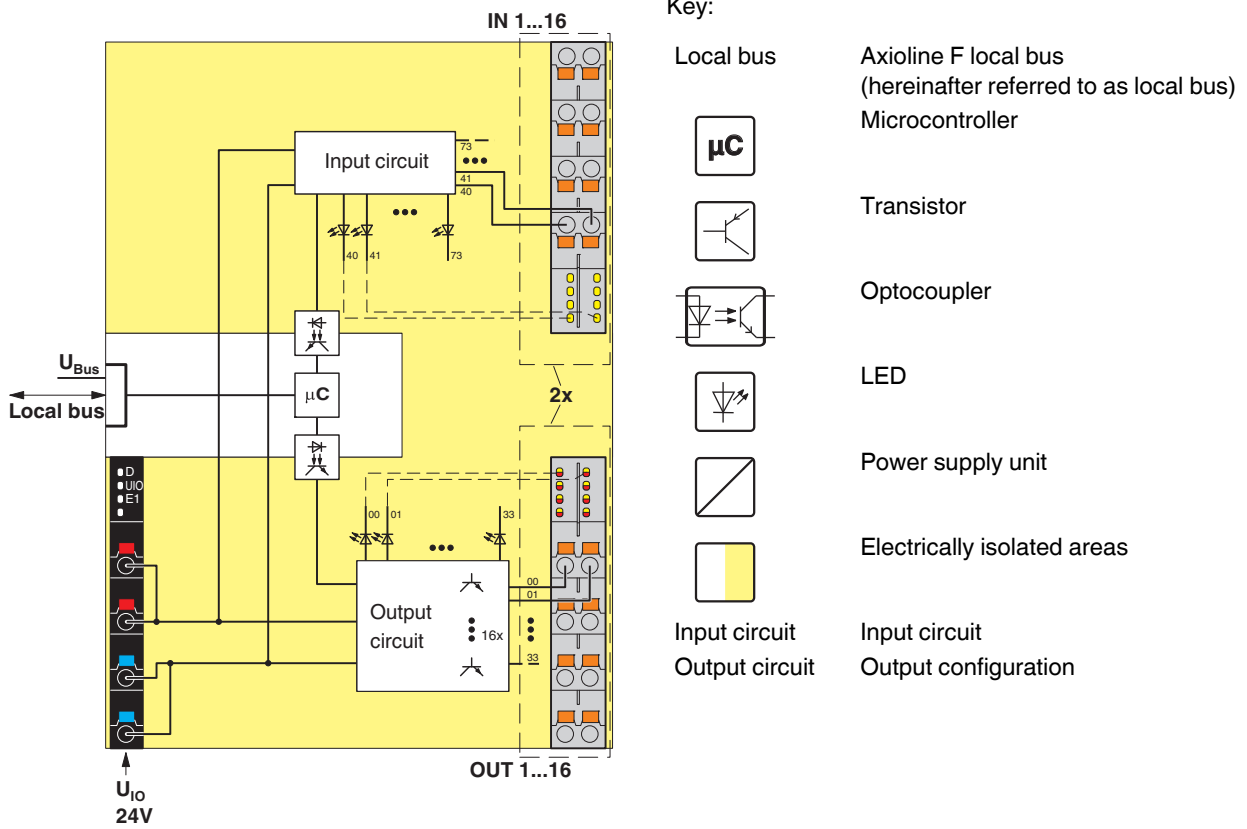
IN 1...16

Input circuit

73
41
40

40 41 73

$U_{Bus}$

Local bus

µC

2x

D
UIO
E1

00 01 33

Output circuit

16x

00
01
33

OUT 1...16

$U_{IO}$
24V

Key:

| | |
|---|---|
| Local bus | Axioline F local bus (hereinafter referred to as local bus) |
| µC | Microcontroller |
| | Transistor |
| | Optocoupler |
| | LED |
| | Power supply unit |
| | Electrically isolated areas |
| Input circuit | Input circuit |
| Output circuit | Output configuration |